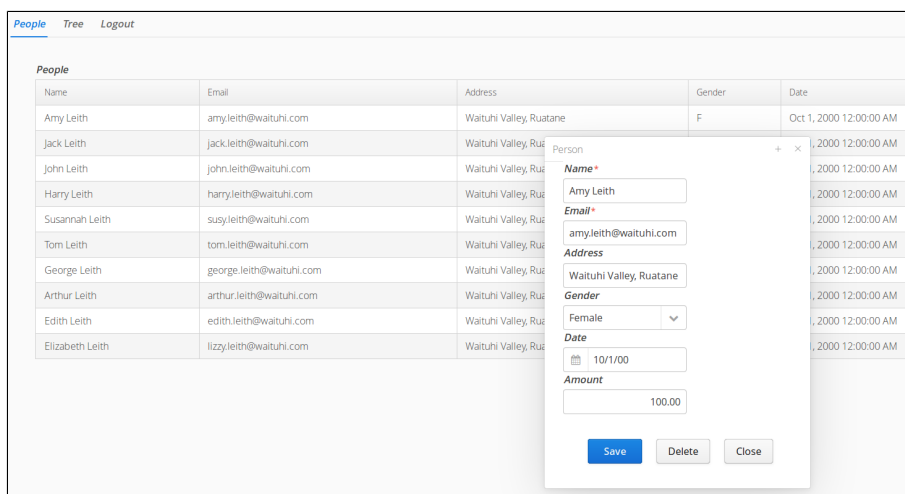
People Tree Logout

People

| Name | Email | Address | Gender | Date |
|---|---|---|---|---|
| Amy Leith | amy.leith@waituhi.com | Waituhi Valley, Ruatane | F | Oct 1, 2000 12:00:00 AM |
| Jack Leith | jack.leith@waituhi.com | Waituhi Valley, Rua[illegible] | | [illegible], 2000 12:00:00 AM |
| John Leith | john.leith@waituhi.com | Waituhi Valley, Rua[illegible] | | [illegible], 2000 12:00:00 AM |
| Harry Leith | harry.leith@waituhi.com | Waituhi Valley, Rua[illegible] | | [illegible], 2000 12:00:00 AM |
| Susannah Leith | susy.leith@waituhi.com | Waituhi Valley, Rua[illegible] | | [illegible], 2000 12:00:00 AM |
| Tom Leith | tom.leith@waituhi.com | Waituhi Valley, Rua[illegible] | | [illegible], 2000 12:00:00 AM |
| George Leith | george.leith@waituhi.com | Waituhi Valley, Rua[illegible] | | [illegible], 2000 12:00:00 AM |
| Arthur Leith | arthur.leith@waituhi.com | Waituhi Valley, Rua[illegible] | | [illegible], 2000 12:00:00 AM |
| Edith Leith | edith.leith@waituhi.com | Waituhi Valley, Rua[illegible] | | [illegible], 2000 12:00:00 AM |
| Elizabeth Leith | lizzy.leith@waituhi.com | Waituhi Valley, Rua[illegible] | | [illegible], 2000 12:00:00 AM |

Person + ×

Name*
Amy Leith
Email*
amy.leith@waituhi.com
Address
Waituhi Valley, Ruatane
Gender
Female
Date
10/1/00
Amount
100.00

Save Delete Close